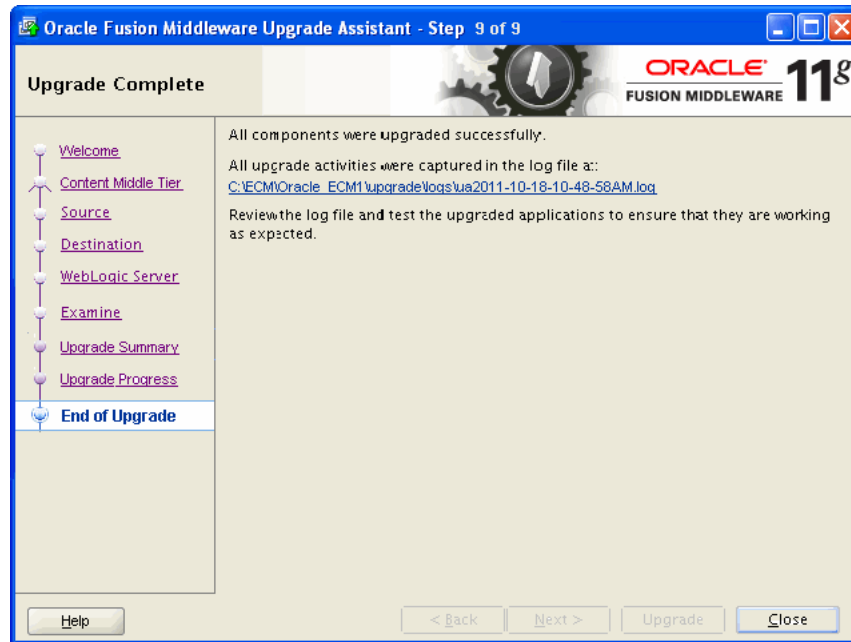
Oracle Fusion Middleware Upgrade Assistant - Step 9 of 9

Upgrade Complete

ORACLE FUSION MIDDLEWARE 11g

Welcome
Content Middle Tier
Source
Destination
WebLogic Server
Examine
Upgrade Summary
Upgrade Progress
End of Upgrade

All components were upgraded successfully.

All upgrade activities were captured in the log file at:
C:\ECM\Oracle_ECM1\upgrade\logs\ua2011-10-18-10-48-58AM.log

Review the log file and test the upgraded applications to ensure that they are working as expected.

Help

< Back Next > Upgrade Close